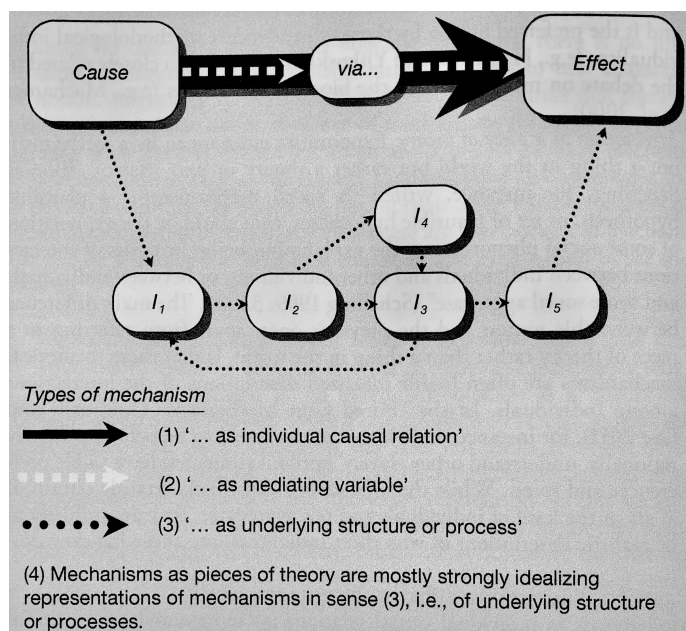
Cause

via...

Effect

$I_1$

$I_2$

$I_4$

$I_3$

$I_5$

Types of mechanism

(1) '... as individual causal relation'

(2) '... as mediating variable'

(3) '... as underlying structure or process'

(4) Mechanisms as pieces of theory are mostly strongly idealizing representations of mechanisms in sense (3), i.e., of underlying structure or processes.